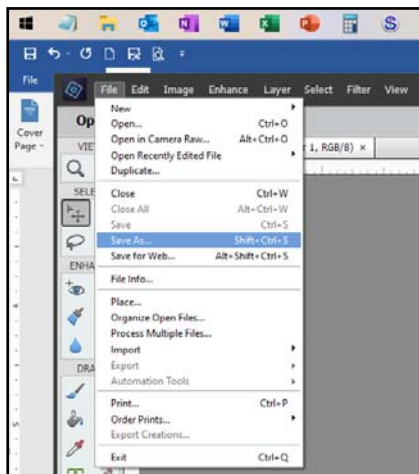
File
Cover Page
Op
VIE
SELE
ENHA
DRA
File Edit Image Enhance Layer Select Filter View
New
Open... Ctrl+O
Open in Camera Raw... Alt+Ctrl+O
Open Recently Edited File
Duplicate...
Close Ctrl+W
Close All Alt+Ctrl+W
Save Ctrl+S
Save As... Shift+Ctrl+S
Save for Web... Alt+Shift+Ctrl+S
File Info...
Place...
Organize Open Files...
Process Multiple Files...
Import
Export
Automation Tools
Print... Ctrl+P
Order Prints...
Export Creations...
Exit Ctrl+Q
r 1, RGB/8) ×